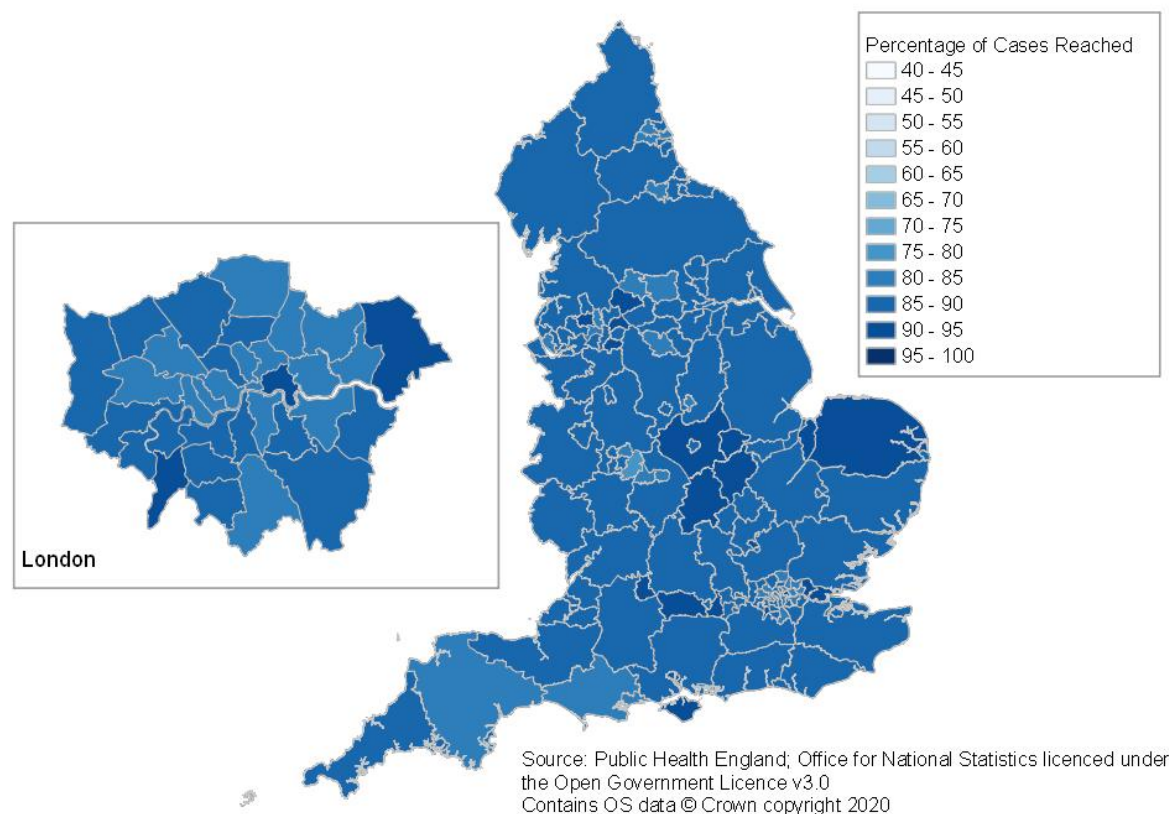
Percentage of Cases Reached
40 - 45
45 - 50
50 - 55
55 - 60
60 - 65
65 - 70
70 - 75
75 - 80
80 - 85
85 - 90
90 - 95
95 - 100

London

Source: Public Health England; Office for National Statistics licenced under the Open Government Licence v3.0
Contains OS data © Crown copyright 2020